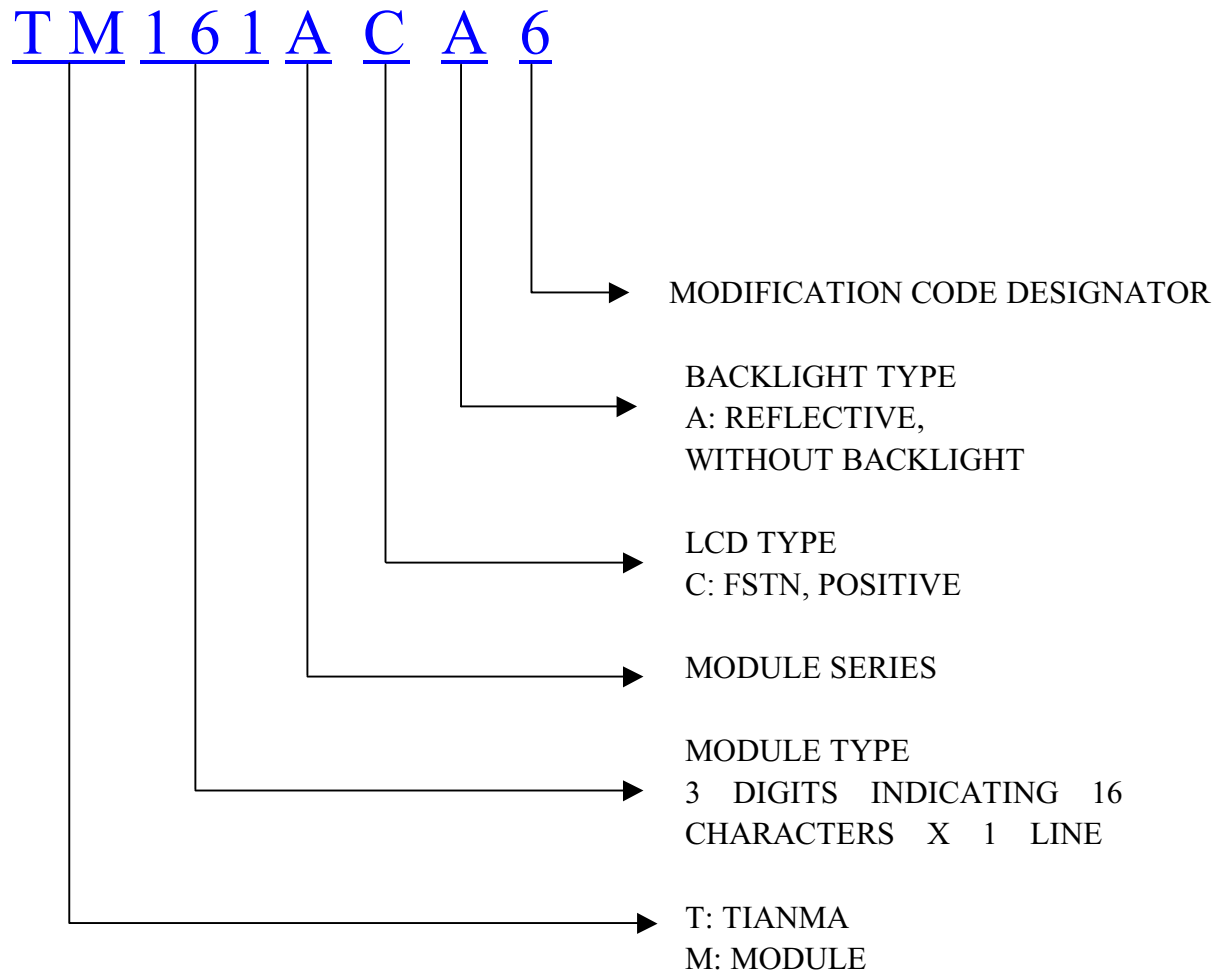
T M 1 6 1 A C A 6

MODIFICATION CODE DESIGNATOR

BACKLIGHT TYPE
A: REFLECTIVE,
WITHOUT BACKLIGHT

LCD TYPE
C: FSTN, POSITIVE

MODULE SERIES

MODULE TYPE
3 DIGITS INDICATING 16 CHARACTERS X 1 LINE

T: TIANMA
M: MODULE